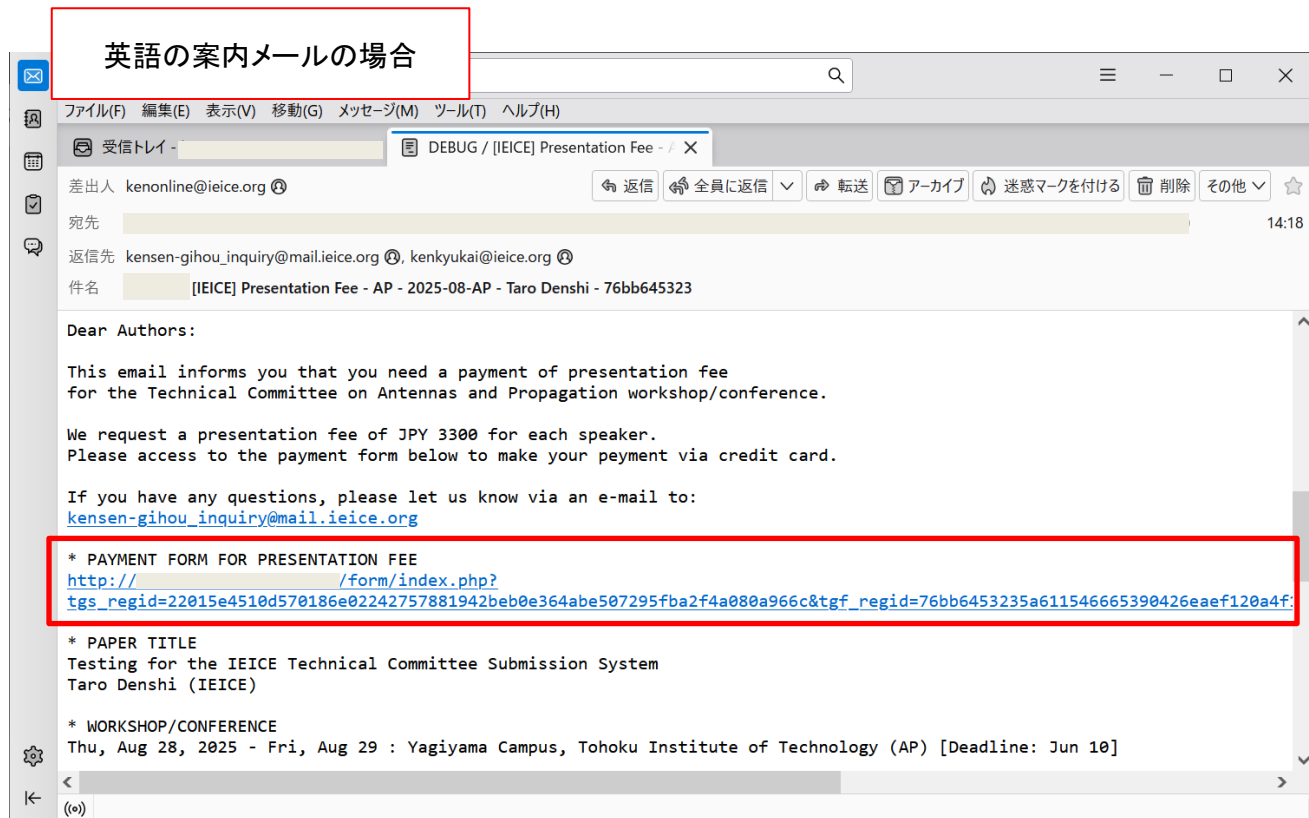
英語の案内メールの場合

ファイル(F) 編集(E) 表示(V) 移動(G) メッセージ(M) ツール(T) ヘルプ(H)

受信トレイ - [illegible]

DEBUG / [IEICE] Presentation Fee - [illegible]

差出人 kenonline@ieice.org

返信 全員に返信 転送 アーカイブ 迷惑マークを付ける 削除 その他

宛先 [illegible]

14:18

返信先 kensen-gihou_inquiry@mail.ieice.org, kenkyukai@ieice.org

件名 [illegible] [IEICE] Presentation Fee - AP - 2025-08-AP - Taro Denshi - 76bb645323

Dear Authors:

This email informs you that you need a payment of presentation fee for the Technical Committee on Antennas and Propagation workshop/conference.

We request a presentation fee of JPY 3300 for each speaker. Please access to the payment form below to make your payment via credit card.

If you have any questions, please let us know via an e-mail to: kensen-gihou_inquiry@mail.ieice.org

* PAYMENT FORM FOR PRESENTATION FEE
http://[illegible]/form/index.php?
tgs_regid=22015e4510d570186e02242757881942beb0e364abe507295fba2f4a080a966c&tgf_regid=76bb6453235a611546665390426eaef120a4f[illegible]

* PAPER TITLE
Testing for the IEICE Technical Committee Submission System
Taro Denshi (IEICE)

* WORKSHOP/CONFERENCE
Thu, Aug 28, 2025 - Fri, Aug 29 : Yagiyama Campus, Tohoku Institute of Technology (AP) [Deadline: Jun 10]